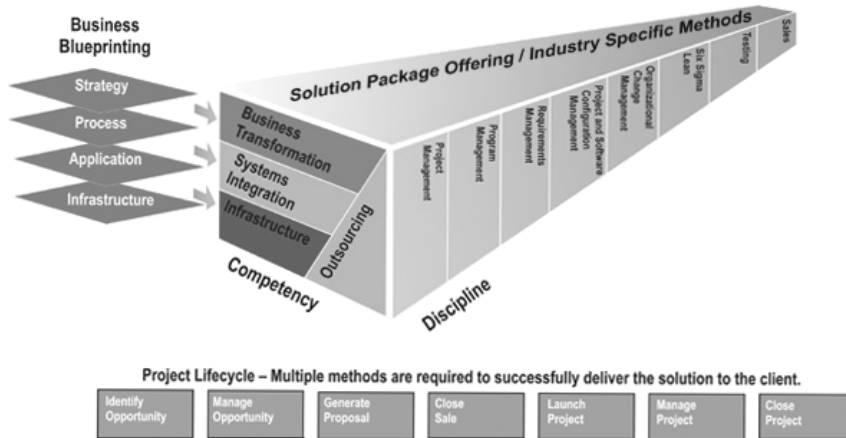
Business Blueprinting

Strategy

Process

Application

Infrastructure

Solution Package Offering / Industry Specific Methods

Business Transformation

Systems Integration

Infrastructure

Outsourcing

Competency

Project Management

Program Management

Requirements Management

Project and Software Configuration Management

Organizational Change Management

Six Sigma Lean

Testing

Sales

Discipline

Project Lifecycle – Multiple methods are required to successfully deliver the solution to the client.

Identify Opportunity

Manage Opportunity

Generate Proposal

Close Sale

Launch Project

Manage Project

Close Project